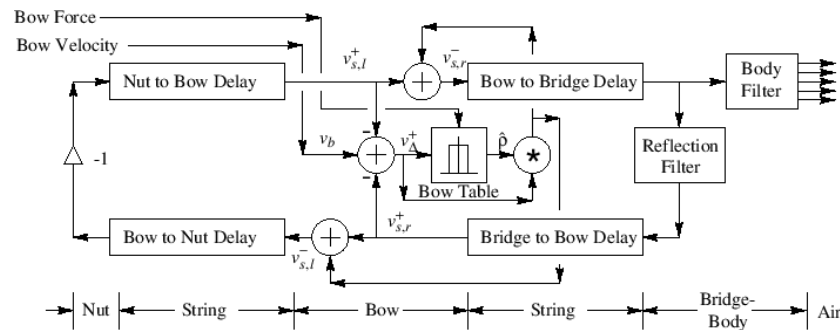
Bow Force

Bow Velocity

Nut to Bow Delay

$v_{s,l}^{+}$

$v_{s,r}^{-}$

Bow to Bridge Delay

Body Filter

-1

$v_b$

-

$v_{\Delta}^{+}$

$\hat{\rho}$

*

-

Bow Table

Reflection Filter

$v_{s,r}^{+}$

Bow to Nut Delay

$v_{s,l}^{-}$

Bridge to Bow Delay

Nut

String

Bow

String

Bridge-Body

Air